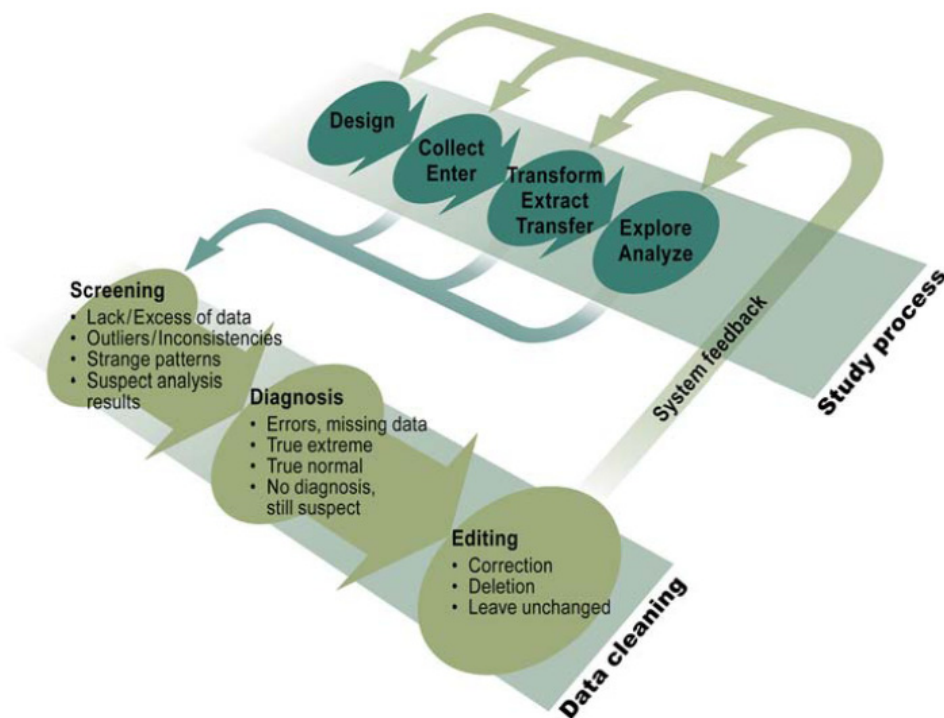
Design

Collect
Enter

Transform
Extract
Transfer

Explore
Analyze

Study process

System feedback

Screening
• Lack/Excess of data
• Outliers/Inconsistencies
• Strange patterns
• Suspect analysis results

Diagnosis
• Errors, missing data
• True extreme
• True normal
• No diagnosis, still suspect

Editing
• Correction
• Deletion
• Leave unchanged

Data cleaning